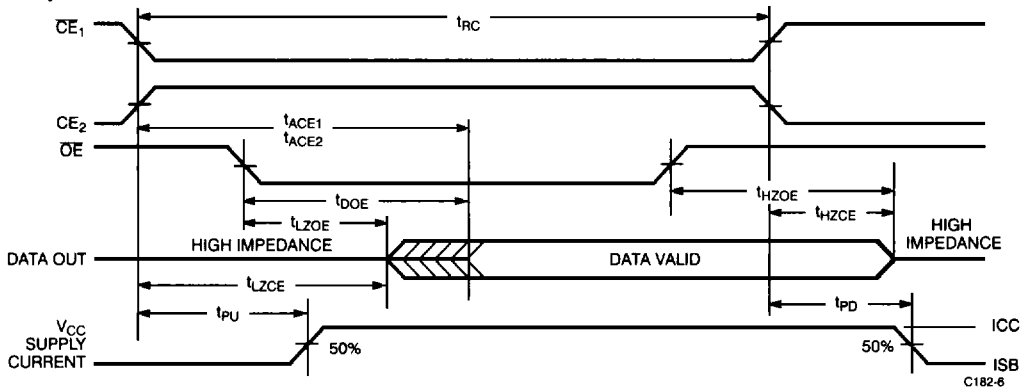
$\overline{CE}_1$

$t_{RC}$

$CE_2$

$t_{ACE1}$
$t_{ACE2}$

$\overline{OE}$

$t_{DOE}$

$t_{HZOE}$

$t_{LZOE}$

$t_{HZCE}$

HIGH IMPEDANCE

HIGH IMPEDANCE

DATA OUT

DATA VALID

$t_{LZCE}$

$t_{PD}$

$t_{PU}$

$V_{CC}$ SUPPLY CURRENT

50%

50%

ICC

ISB

C182-6